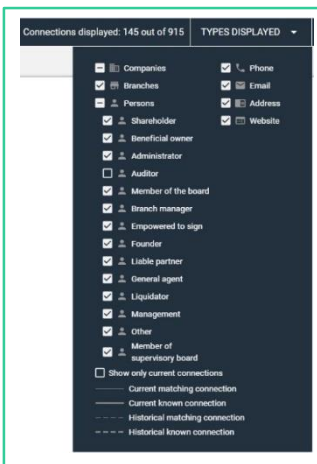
Connections displayed: 145 out of 915 TYPES DISPLAYED

Companies
Branches
Persons
Shareholder
Beneficial owner
Administrator
Auditor
Member of the board
Branch manager
Empowered to sign
Founder
Liable partner
General agent
Liquidator
Management
Other
Member of supervisory board

Phone
Email
Address
Website

Show only current connections
Current matching connection
Current known connection
Historical matching connection
Historical known connection